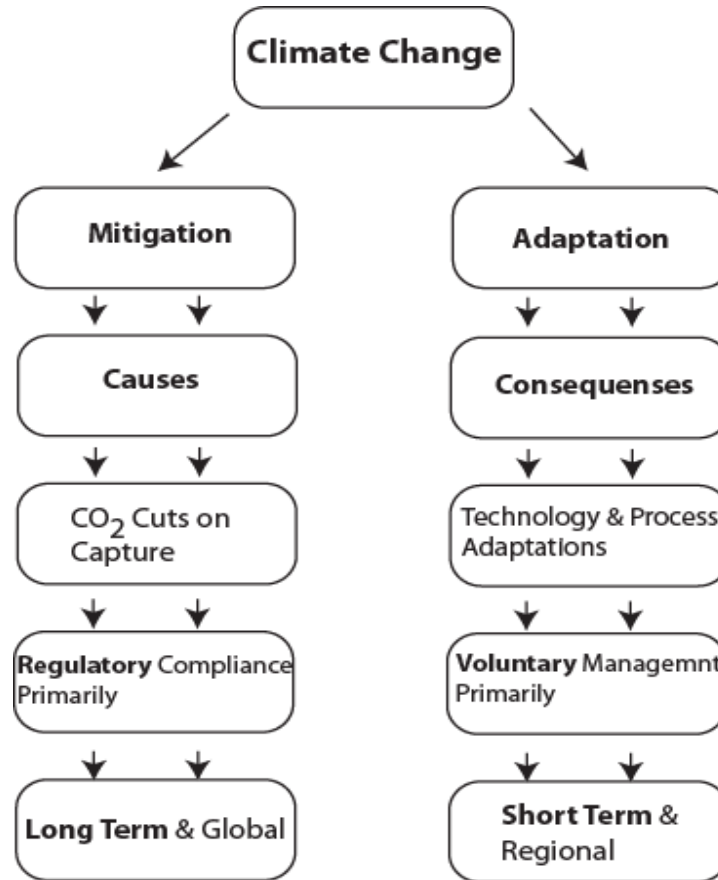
Climate Change

Mitigation

Causes

$CO_2$ Cuts on Capture

Regulatory Compliance Primarily

Long Term & Global

Adaptation

Consequenses

Technology & Process Adaptations

Voluntary Managemnt Primarily

Short Term & Regional